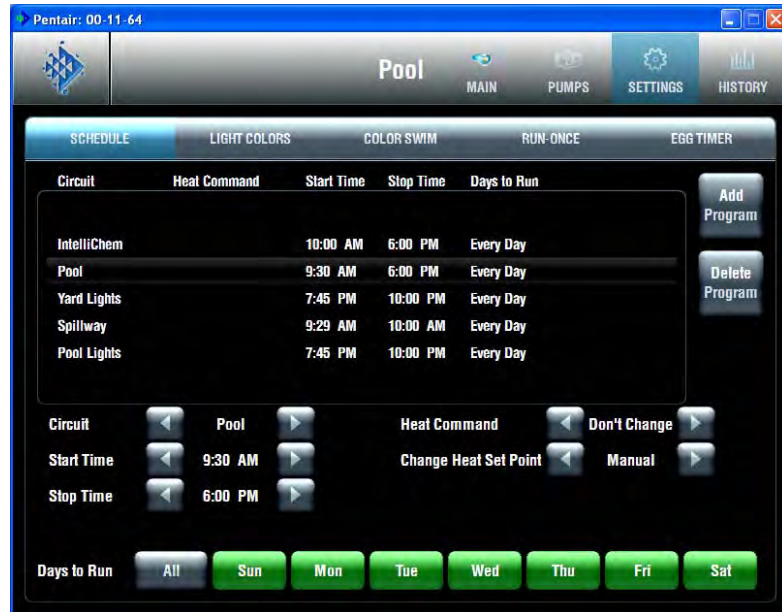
Pentair: 00-11-64

Pool

MAIN PUMPS SETTINGS HISTORY

SCHEDULE LIGHT COLORS COLOR SWIM RUN-ONCE EGG TIMER

| Circuit | Heat Command | Start Time | Stop Time | Days to Run |
|---|---|---|---|---|
| IntelliChem | | 10:00 AM | 6:00 PM | Every Day |
| Pool | | 9:30 AM | 6:00 PM | Every Day |
| Yard Lights | | 7:45 PM | 10:00 PM | Every Day |
| Spillway | | 9:29 AM | 10:00 AM | Every Day |
| Pool Lights | | 7:45 PM | 10:00 PM | Every Day |

Add Program

Delete Program

Circuit Pool

Start Time 9:30 AM

Stop Time 6:00 PM

Heat Command Don't Change

Change Heat Set Point Manual

Days to Run All Sun Mon Tue Wed Thu Fri Sat